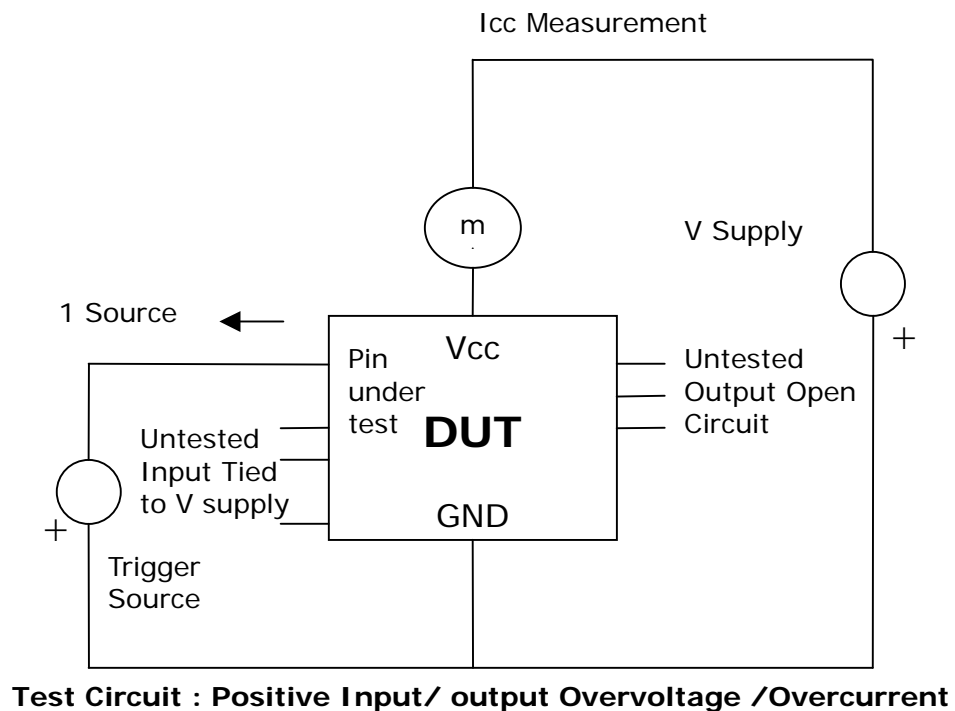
Icc Measurement

m

V Supply

1 Source

Vcc

Pin under test

DUT

Untested Output Open Circuit

Untested Input Tied to V supply

GND

+

+

Trigger Source

**Test Circuit : Positive Input/ output Overvoltage /Overcurrent**